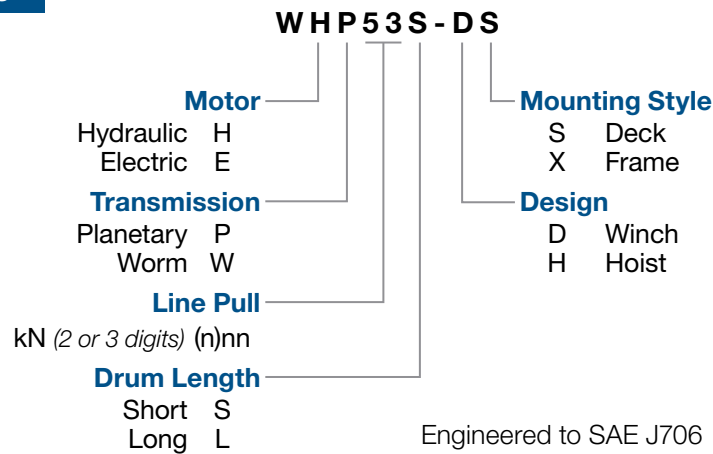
W H P 5 3 S - D S

Motor
Hydraulic H
Electric E

Transmission
Planetary P
Worm W

Line Pull
kN (2 or 3 digits) (n)nn

Drum Length
Short S
Long L

Mounting Style
S Deck
X Frame

Design
D Winch
H Hoist

Engineered to SAE J706